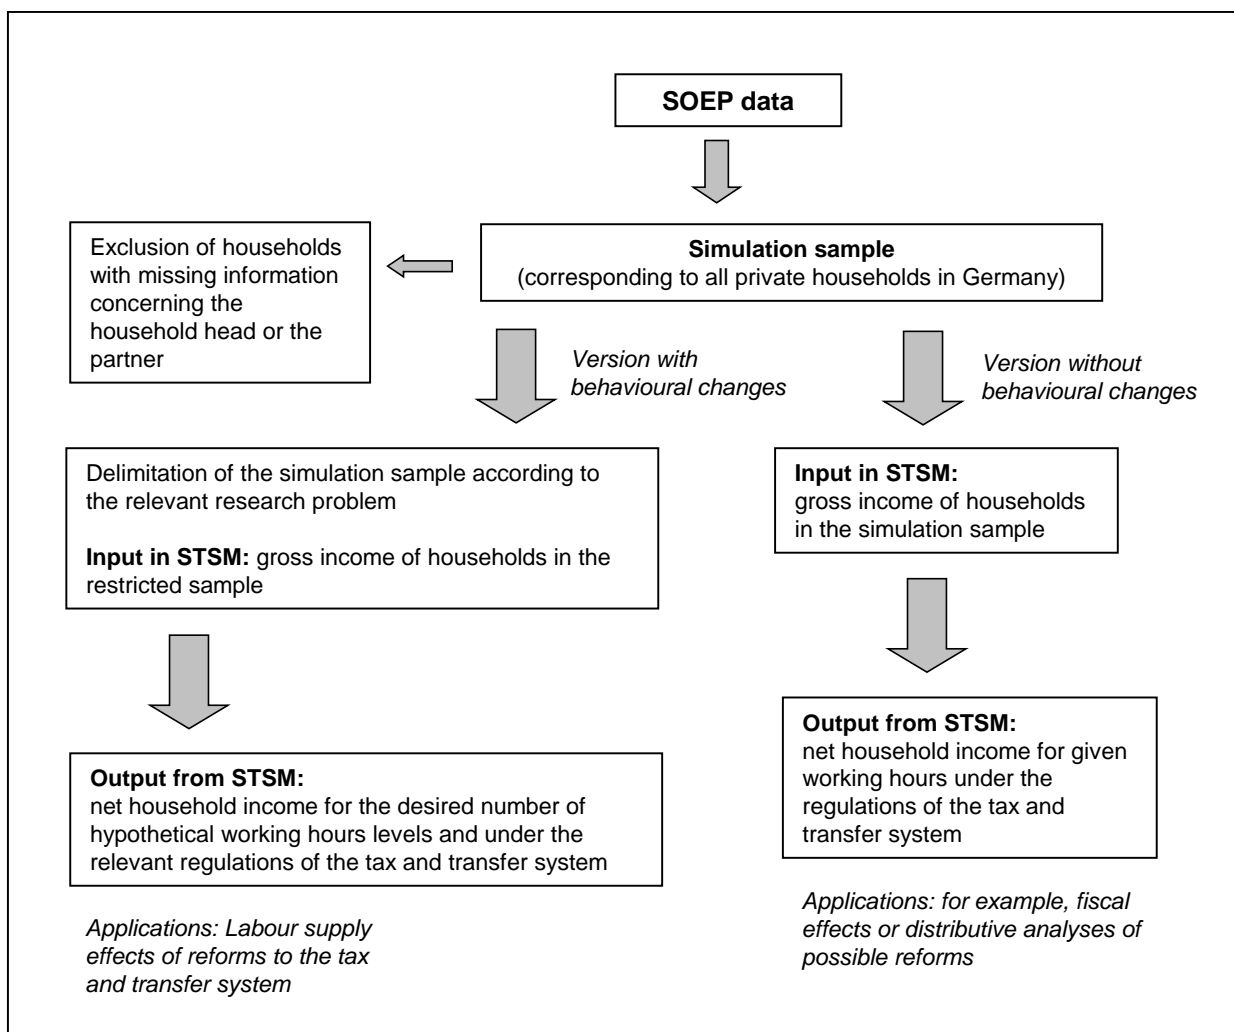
SOEP data

Simulation sample
(corresponding to all private households in Germany)

Exclusion of households with missing information concerning the household head or the partner

Version with behavioural changes

Version without behavioural changes

Delimitation of the simulation sample according to the relevant research problem

**Input in STSM:** gross income of households in the restricted sample

**Input in STSM:**
gross income of households in the simulation sample

**Output from STSM:**
net household income for the desired number of hypothetical working hours levels and under the relevant regulations of the tax and transfer system

**Output from STSM:**
net household income for given working hours under the regulations of the tax and transfer system

*Applications: Labour supply effects of reforms to the tax and transfer system*

*Applications: for example, fiscal effects or distributive analyses of possible reforms*